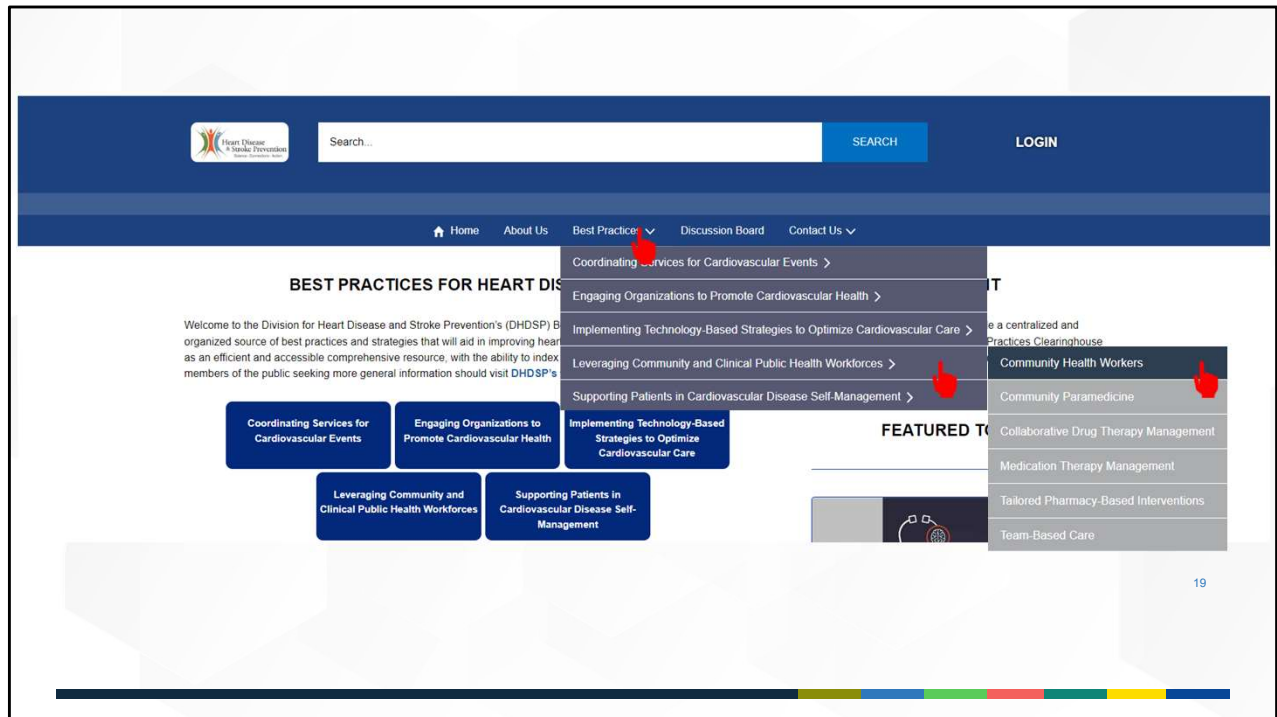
Heart Disease & Stroke Prevention

Search...

SEARCH

LOGIN

Home About Us Best Practices Discussion Board Contact Us

Coordinating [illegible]ervices for Cardiovascular Events >

Engaging Organizations to Promote Cardiovascular Health >

Implementing Technology-Based Strategies to Optimize Cardiovascular Care >

Leveraging Community and Clinical Public Health Workforces >

Supporting Patients in Cardiovascular Disease Self-Management >

Community Health Workers

Community Paramedicine

Collaborative Drug Therapy Management

Medication Therapy Management

Tailored Pharmacy-Based Interventions

Team-Based Care

BEST PRACTICES FOR HEART DIS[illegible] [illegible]IT

Welcome to the Division for Heart Disease and Stroke Prevention's (DHDSP) B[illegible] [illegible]e a centralized and organized source of best practices and strategies that will aid in improving hear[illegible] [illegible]Practices Clearinghouse as an efficient and accessible comprehensive resource, with the ability to index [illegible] members of the public seeking more general information should visit DHDSP's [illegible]

Coordinating Services for Cardiovascular Events

Engaging Organizations to Promote Cardiovascular Health

Implementing Technology-Based Strategies to Optimize Cardiovascular Care

Leveraging Community and Clinical Public Health Workforces

Supporting Patients in Cardiovascular Disease Self-Management

FEATURED T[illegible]

19